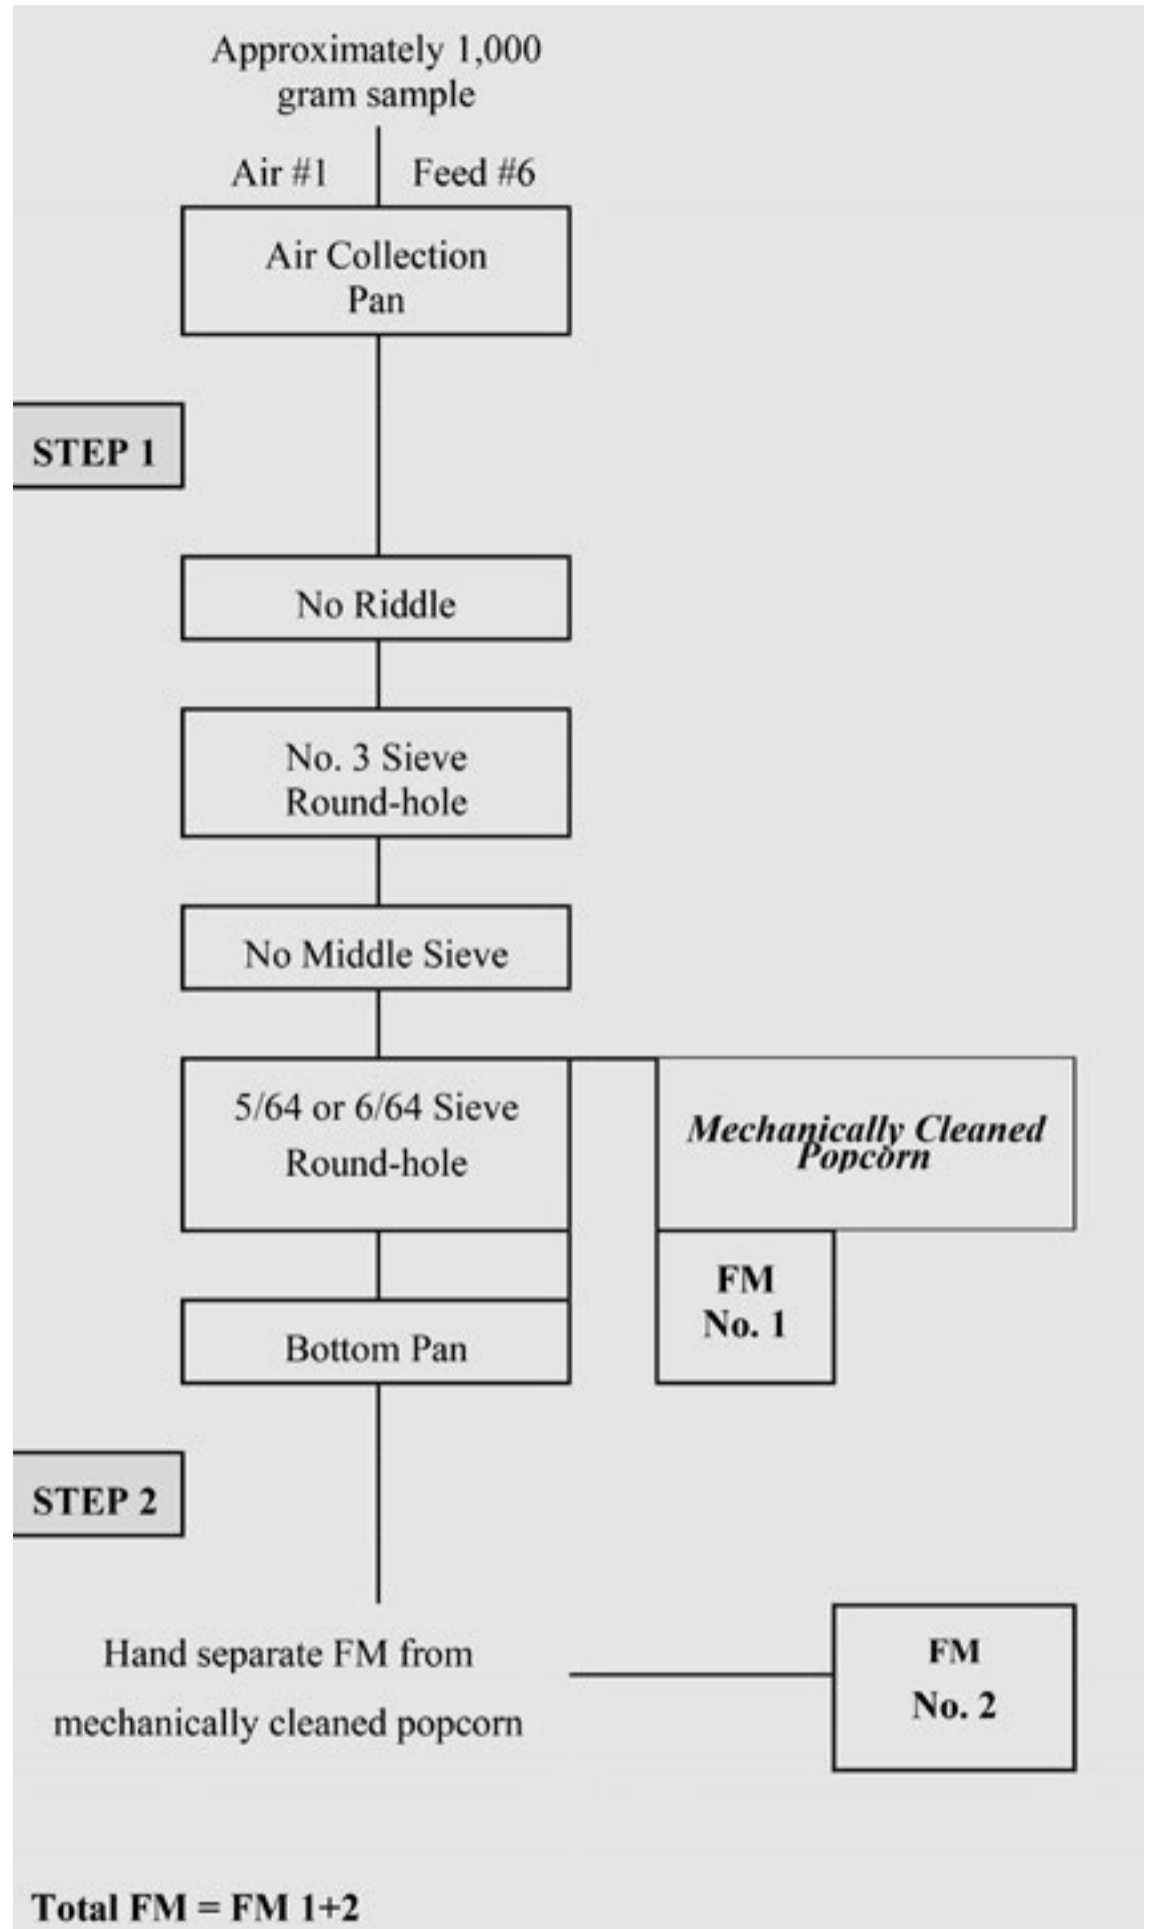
Approximately 1,000 gram sample

Air #1

Feed #6

Air Collection Pan

STEP 1

No Riddle

No. 3 Sieve Round-hole

No Middle Sieve

5/64 or 6/64 Sieve Round-hole

Mechanically Cleaned Popcorn

FM No. 1

Bottom Pan

STEP 2

Hand separate FM from mechanically cleaned popcorn

FM No. 2

Total FM = FM 1+2